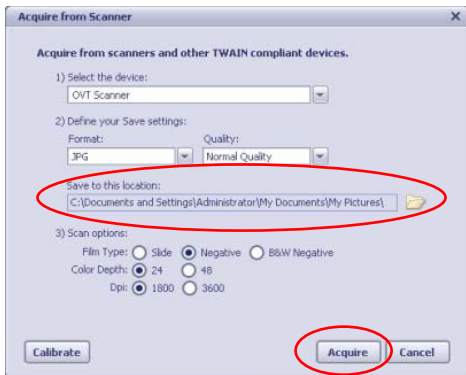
Acquire from Scanner

Acquire from scanners and other TWAIN compliant devices.

1) Select the device:

OVT Scanner

2) Define your Save settings:

Format:

JPG

Quality:

Normal Quality

Save to this location:

C:\Documents and Settings\Administrator\My Documents\My Pictures\

3) Scan options:

Film Type: Slide Negative B&W Negative

Color Depth: 24 48

Dpi: 1800 3600

Calibrate

Acquire

Cancel